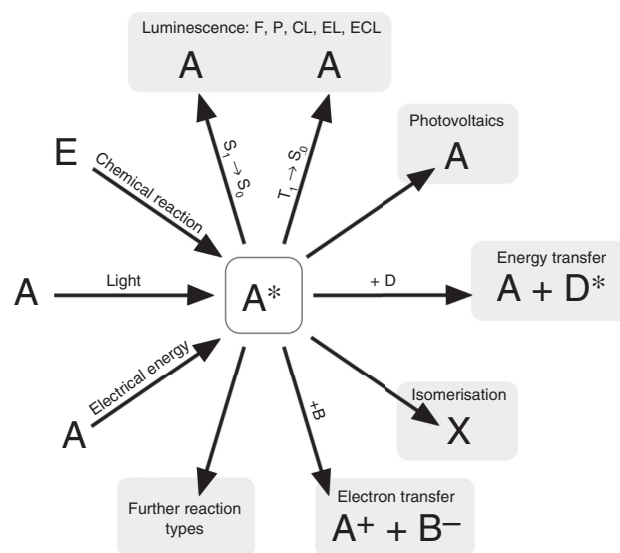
Luminescence: F, P, CL, EL, ECL

A

A

$S_1 \rightarrow S_0$

$T_1 \rightarrow S_0$

Photovoltaics

A

E

Chemical reaction

A

Light

A*

+ D

Energy transfer

A + D*

Electrical energy

A

+B

Isomerisation

X

Further reaction types

Electron transfer

$A^+ + B^-$